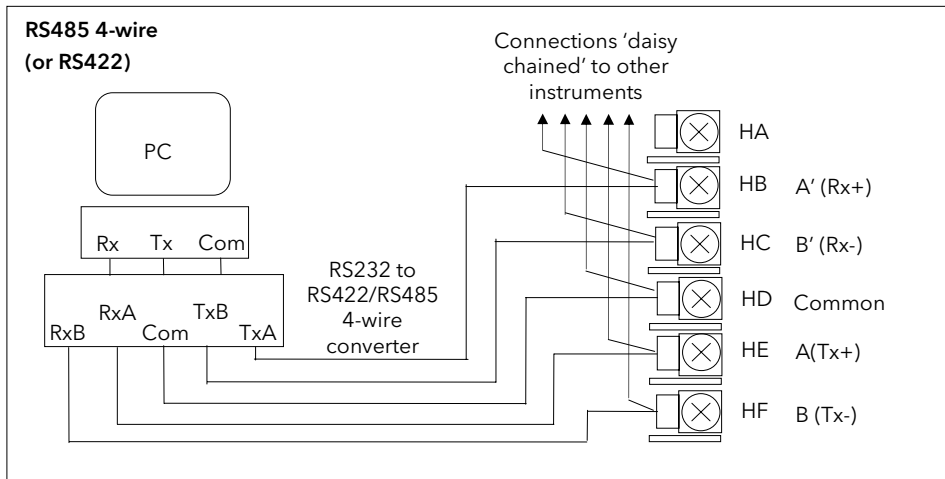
RS485 4-wire
(or RS422)

PC

Rx Tx Com

RxA TxB
RxB Com TxA

RS232 to
RS422/RS485
4-wire
converter

Connections 'daisy chained' to other instruments

HA
HB A' (Rx+)
HC B' (Rx-)
HD Common
HE A(Tx+)
HF B (Tx-)